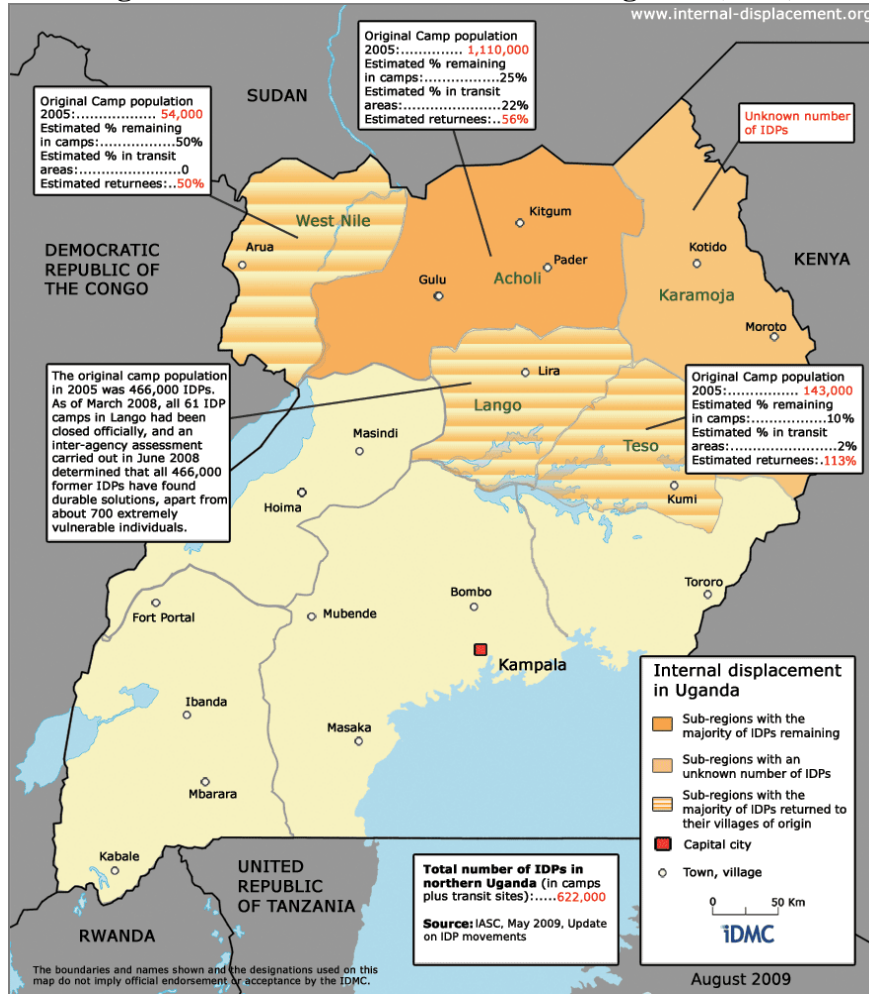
www.internal-displacement.org

SUDAN

Original Camp population 2005:.................. 54,000
Estimated % remaining in camps:.................50%
Estimated % in transit areas:.......................0
Estimated returnees:..50%

Original Camp population 2005:............. 1,110,000
Estimated % remaining in camps:.................25%
Estimated % in transit areas:.......................22%
Estimated returnees:..56%

Unknown number of IDPs

West Nile
Arua
Kitgum
Pader
Gulu
Acholi
Kotido
Karamoja
Moroto

DEMOCRATIC REPUBLIC OF THE CONGO

KENYA

The original camp population in 2005 was 466,000 IDPs. As of March 2008, all 61 IDP camps in Lango had been closed officially, and an inter-agency assessment carried out in June 2008 determined that all 466,000 former IDPs have found durable solutions, apart from about 700 extremely vulnerable individuals.

Lira
Lango
Masindi

Original Camp population 2005:............... 143,000
Estimated % remaining in camps:................10%
Estimated % in transit areas:.......................2%
Estimated returnees:.113%

Teso
Kumi
Hoima
Tororo
Bombo
Fort Portal
Mubende
Kampala
Ibanda
Masaka
Mbarara
Kabale

Internal displacement in Uganda

Sub-regions with the majority of IDPs remaining
Sub-regions with an unknown number of IDPs
Sub-regions with the majority of IDPs returned to their villages of origin
Capital city
Town, village

UNITED REPUBLIC OF TANZANIA

Total number of IDPs in northern Uganda (in camps plus transit sites):.....622,000

Source: IASC, May 2009, Update on IDP movements

0 50 Km

IDMC

RWANDA

The boundaries and names shown and the designations used on this map do not imply official endorsement or acceptance by the IDMC.

August 2009